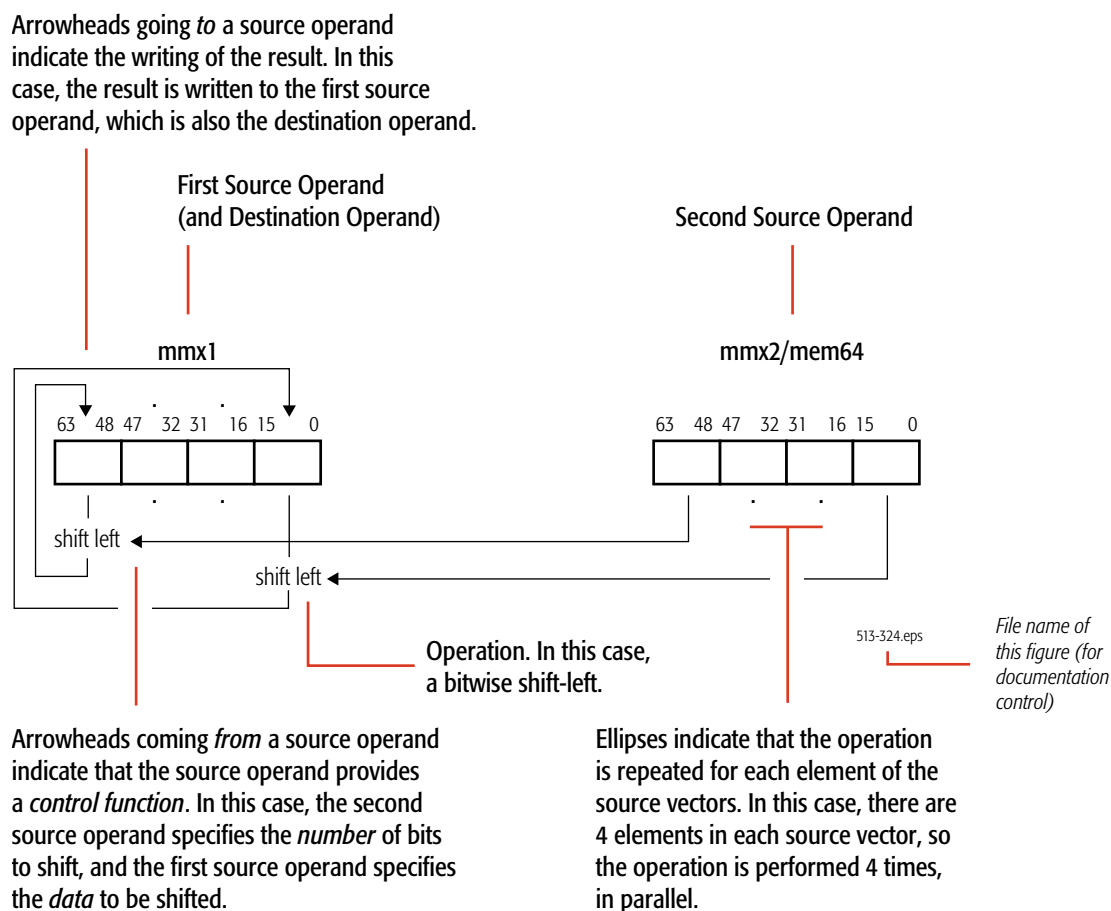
Arrowheads going *to* a source operand indicate the writing of the result. In this case, the result is written to the first source operand, which is also the destination operand.

First Source Operand
(and Destination Operand)

Second Source Operand

mmx1

mmx2/mem64

63 48 47 32 31 16 15 0

63 48 47 32 31 16 15 0

. .

. .

. .

shift left

shift left

Operation. In this case, a bitwise shift-left.

513-324.eps

*File name of this figure (for documentation control)*

Arrowheads coming *from* a source operand indicate that the source operand provides a *control function*. In this case, the second source operand specifies the *number* of bits to shift, and the first source operand specifies the *data* to be shifted.

Ellipses indicate that the operation is repeated for each element of the source vectors. In this case, there are 4 elements in each source vector, so the operation is performed 4 times, in parallel.